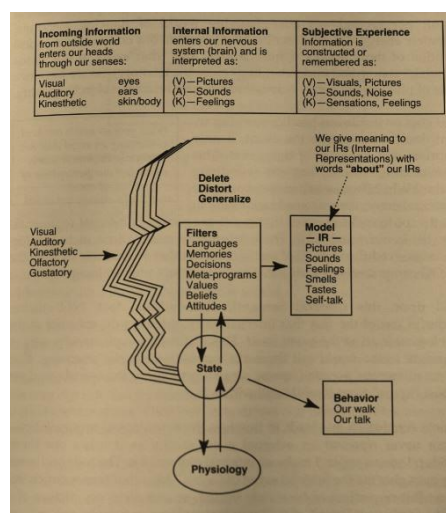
| Incoming Information from outside world enters our heads through our senses: | Internal Information enters our nervous system (brain) and is interpreted as: | Subjective Experience Information is constructed or remembered as: |
|---|---|---|
| Visual eyes<br>Auditory ears<br>Kinesthetic skin/body | (V)—Pictures<br>(A)—Sounds<br>(K)—Feelings | (V)—Visuals, Pictures<br>(A)—Sounds, Noise<br>(K)—Sensations, Feelings |

We give meaning to our IRs (Internal Representations) with words "about" our IRs

Delete
Distort
Generalize

Visual
Auditory
Kinesthetic
Olfactory
Gustatory

Filters
Languages
Memories
Decisions
Meta-programs
Values
Beliefs
Attitudes

Model
— IR —
Pictures
Sounds
Feelings
Smells
Tastes
Self-talk

State

Behavior
Our walk
Our talk

Physiology